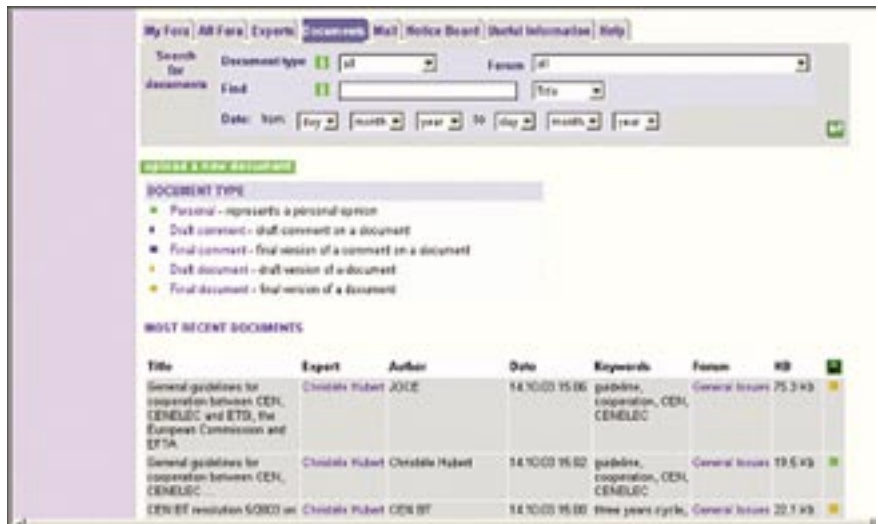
My Fora | All Fora | Experts | Documents | Mail | Notice Board | Useful Information | Help

Search for documents

Document type all

Forum all

Find Title

Date: from day month year to day month year

Upload a new document

DOCUMENT TYPE

Personal - represents a personal opinion

Draft comment - draft comment on a document

Final comment - final version of a comment on a document

Draft document - draft version of a document

Final document - final version of a document

MOST RECENT DOCUMENTS

| Title | Expert | Author | Date | Keywords | Forum | KB | |
|---|---|---|---|---|---|---|---|
| General guidelines for cooperation between CEN, CENELEC and ETSI, the European Commission and EFTA | Christelle Hubert | JOCE | 14.10.03 15:06 | guideline, cooperation, CEN, CENELEC | General Issues | 75.3 Kb | |
| General guidelines for cooperation between CEN, CENELEC ... | Christelle Hubert | Christelle Hubert | 14.10.03 15:02 | guideline, cooperation, CEN, CENELEC | General Issues | 19.5 Kb | |
| CEN/BT resolution 5/2003 on | Christelle Hubert | CEN BT | 14.10.03 15:00 | three years cycle, | General Issues | 22.1 Kb | |